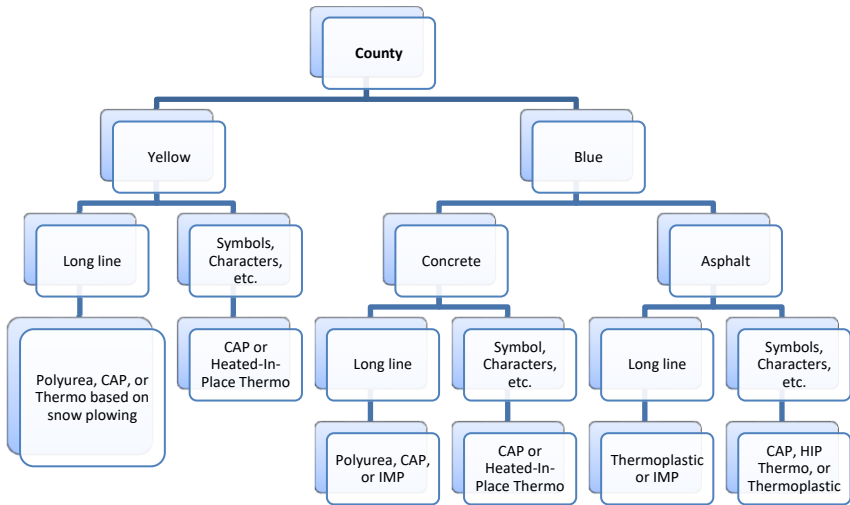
County

Yellow

Blue

Long line

Symbols, Characters, etc.

Concrete

Asphalt

Polyurea, CAP, or Thermo based on snow plowing

CAP or Heated-In-Place Thermo

Long line

Symbol, Characters, etc.

Long line

Symbols, Characters, etc.

Polyurea, CAP, or IMP

CAP or Heated-In-Place Thermo

Thermoplastic or IMP

CAP, HIP Thermo, or Thermoplastic